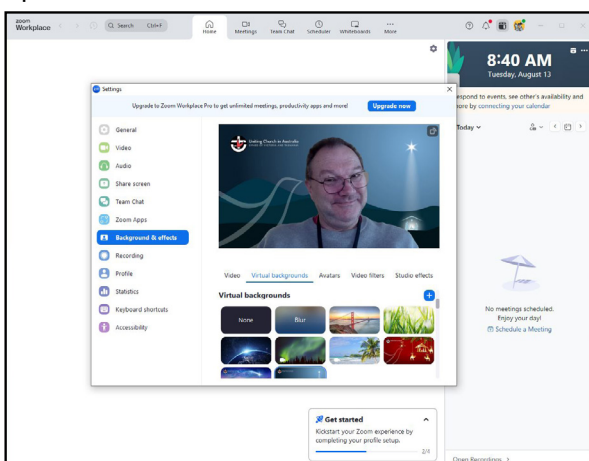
zoom
Workplace

Search Ctrl+F

Home
Meetings
Team Chat
Scheduler
Whiteboards
More

8:40 AM
Tuesday, August 13

espond to events, see other's availability and
ore by connecting your calendar

Today

Settings

Upgrade to Zoom Workplace Pro to get unlimited meetings, productivity apps and more!
Upgrade now

General
Video
Audio
Share screen
Team Chat
Zoom Apps
Background & effects
Recording
Profile
Statistics
Keyboard shortcuts
Accessibility

Uniting Church in Australia

Video
Virtual backgrounds
Avatars
Video filters
Studio effects

Virtual backgrounds

None
Blur

No meetings scheduled.
Enjoy your day!
Schedule a Meeting

Get started
Kickstart your Zoom experience by completing your profile setup.
2/4

Open Recordings